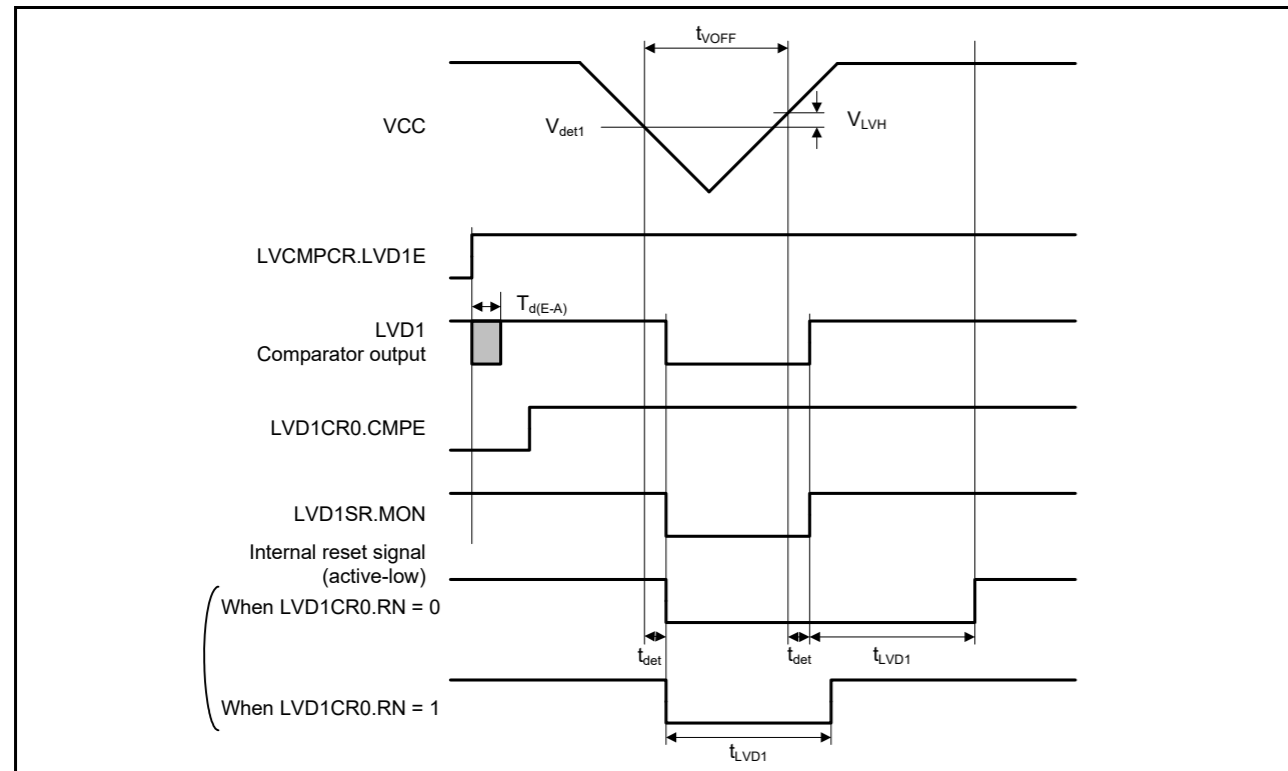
$t_{VOFF}$

VCC

$V_{det1}$

$V_{LVH}$

LVCMPCR.LVD1E

$T_{d(E-A)}$

LVD1
Comparator output

LVD1CR0.CMPE

LVD1SR.MON

Internal reset signal
(active-low)

When LVD1CR0.RN = 0

$t_{det}$

$t_{det}$

$t_{LVD1}$

When LVD1CR0.RN = 1

$t_{LVD1}$